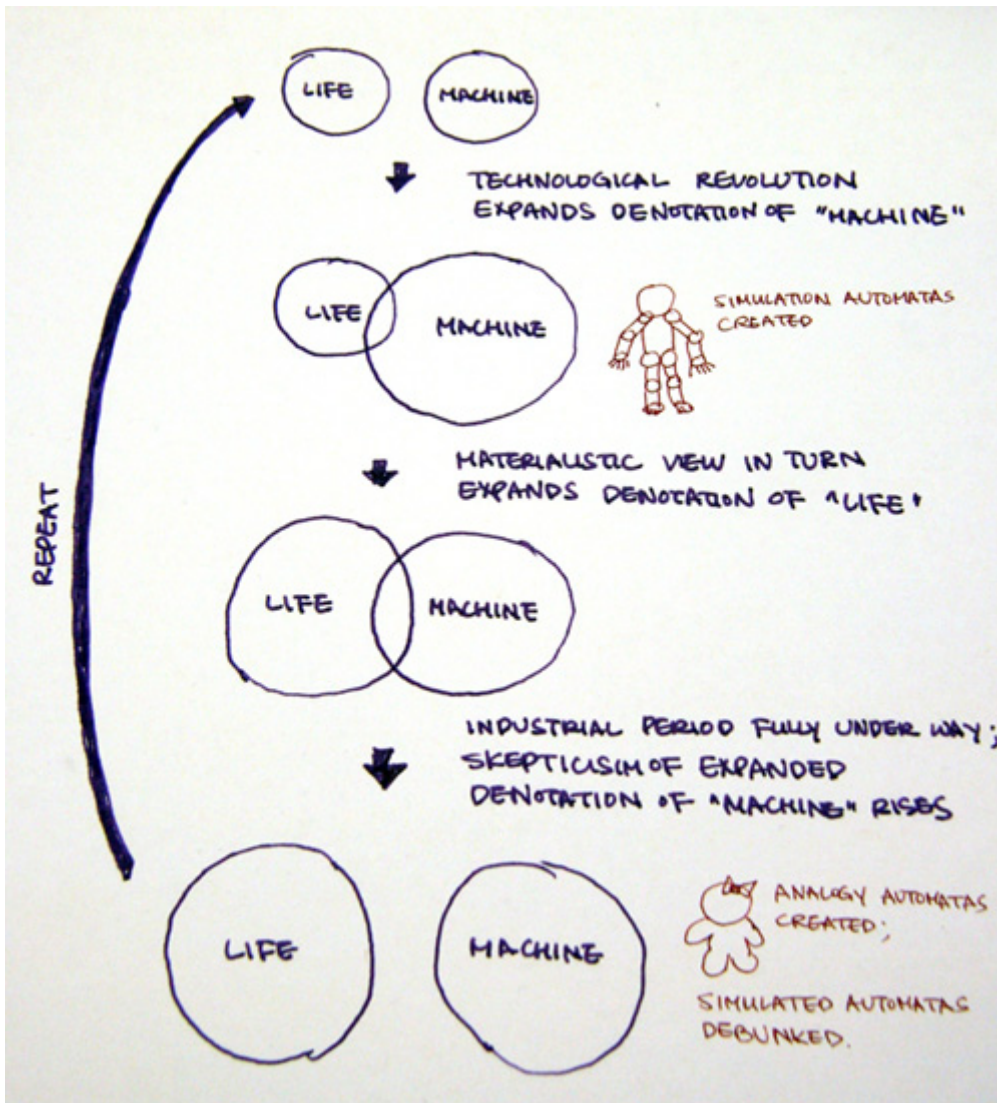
REPEAT

LIFE MACHINE

TECHNOLOGICAL REVOLUTION EXPANDS DENOTATION OF "MACHINE"

LIFE MACHINE

SIMULATION AUTOMATAS CREATED

MATERIALISTIC VIEW IN TURN EXPANDS DENOTATION OF "LIFE"

LIFE MACHINE

INDUSTRIAL PERIOD FULLY UNDER WAY; SKEPTICISIM OF EXPANDED DENOTATION OF "MACHINE" RISES

LIFE MACHINE

ANALOGY AUTOMATAS CREATED;

SIMULATED AUTOMATAS DEBUNKED.